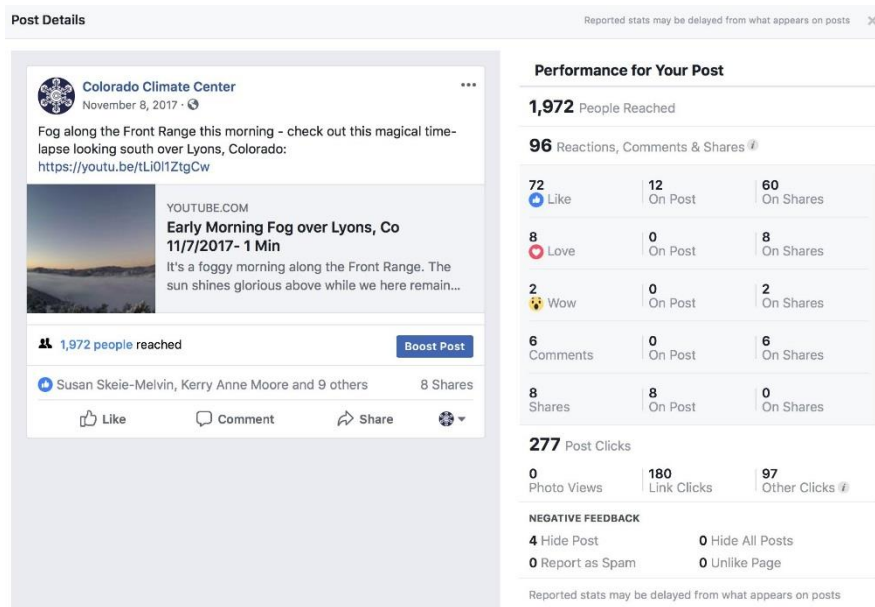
Post Details

Reported stats may be delayed from what appears on posts

Colorado Climate Center
November 8, 2017 ·

Fog along the Front Range this morning - check out this magical time-lapse looking south over Lyons, Colorado: https://youtu.be/tLi0l1ZtgCw

YOUTUBE.COM
Early Morning Fog over Lyons, Co 11/7/2017- 1 Min
It's a foggy morning along the Front Range. The sun shines glorious above while we here remain...

1,972 people reached

Boost Post

Susan Skeie-Melvin, Kerry Anne Moore and 9 others

8 Shares

Like

Comment

Share

Performance for Your Post

1,972 People Reached

96 Reactions, Comments & Shares

| | | |
|---|---|---|
| 72 Like | 12 On Post | 60 On Shares |
| 8 Love | 0 On Post | 8 On Shares |
| 2 Wow | 0 On Post | 2 On Shares |
| 6 Comments | 0 On Post | 6 On Shares |
| 8 Shares | 8 On Post | 0 On Shares |

277 Post Clicks

| | | |
|---|---|---|
| 0 Photo Views | 180 Link Clicks | 97 Other Clicks |

NEGATIVE FEEDBACK

4 Hide Post
0 Hide All Posts
0 Report as Spam
0 Unlike Page

Reported stats may be delayed from what appears on posts